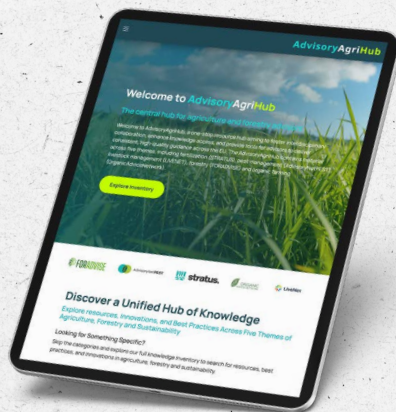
AdvisoryAgriHub

Welcome to AdvisoryAgriHub

The central hub for agriculture and forestry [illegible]

Welcome to AdvisoryAgriHub, a one-stop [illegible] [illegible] collaboration, enhance knowledge access, and provide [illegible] consistent, high-quality guidance across the EU. The AdvisoryAgriHub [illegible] across five themes, including horticulture (STRATUS), pest management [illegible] livestock management (LIVESEED), forestry (FORADVISE) and organic farming (Organic Advisemnet).

Explore Inventory

FORADVISE

stratus.

LiveNet

Discover a Unified Hub of Knowledge

Explore resources, innovations, and Best Practices Across Five Themes of Agriculture, Forestry and Sustainability

Looking for Something Specific?

Skip the categories and explore our full knowledge inventory to search for resources, best practices, and innovations in agriculture, forestry and sustainability.